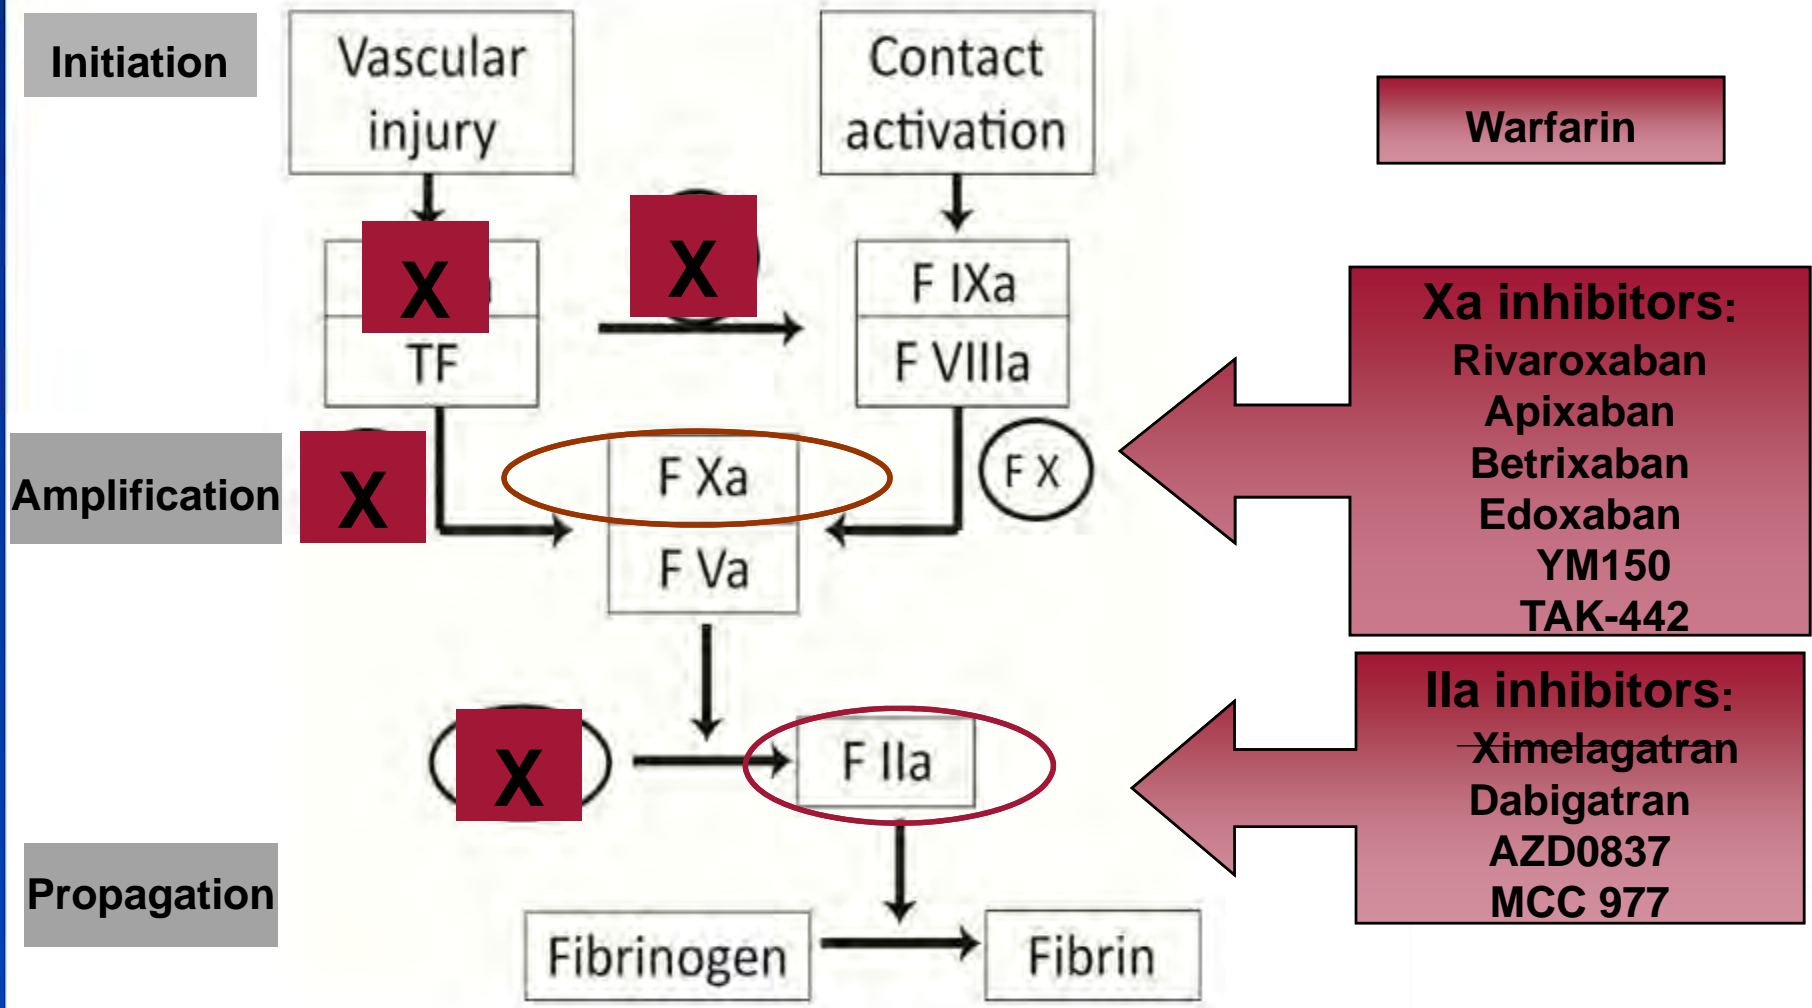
Initiation

Vascular injury

Contact activation

Warfarin

X

X

TF

F IXa

F VIIIa

Xa inhibitors:
Rivaroxaban
Apixaban
Betrixaban
Edoxaban
YM150
TAK-442

Amplification

X

F Xa

F Va

F X

IIa inhibitors:
~~Ximelagatran~~
Dabigatran
AZD0837
MCC 977

X

F IIa

Propagation

Fibrinogen

Fibrin